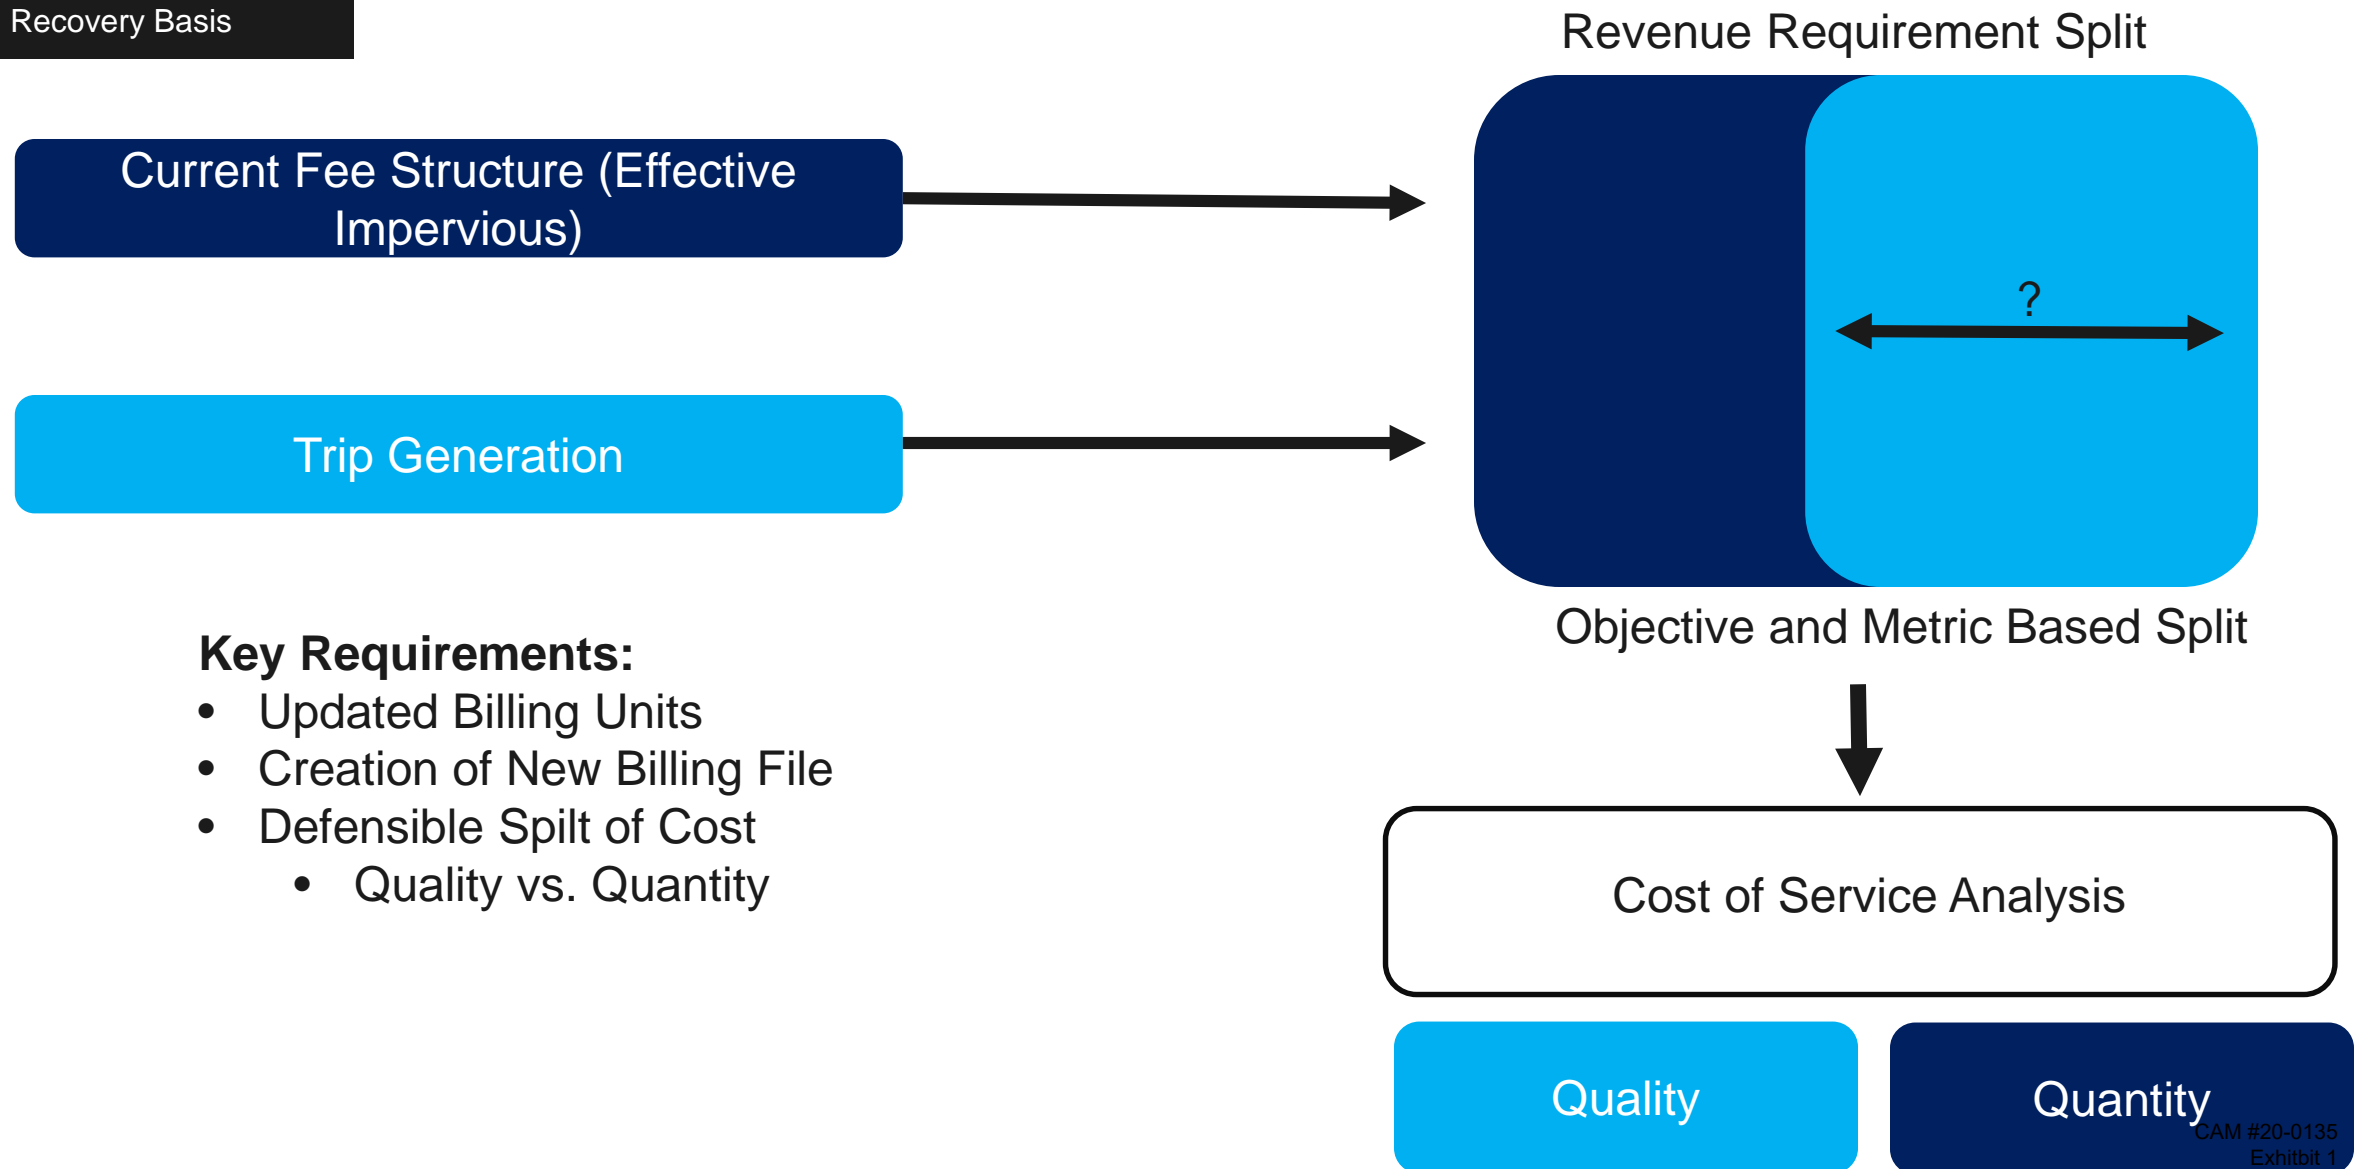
Recovery Basis

Revenue Requirement Split

Current Fee Structure (Effective Impervious)

Trip Generation

?

Objective and Metric Based Split

Key Requirements:
- Updated Billing Units
- Creation of New Billing File
- Defensible Spilt of Cost
  - Quality vs. Quantity

Cost of Service Analysis

Quality

Quantity

CAM #20-0135
Exhitbit 1